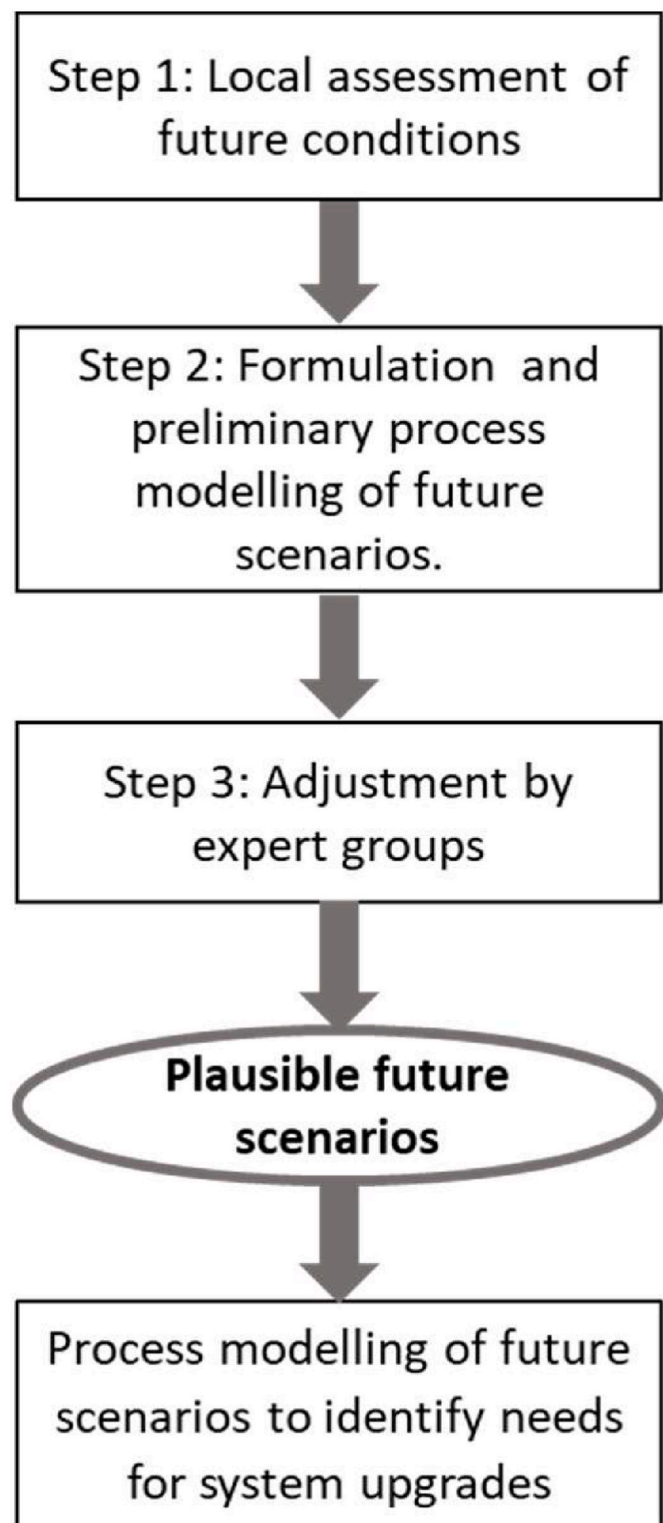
Step 1: Local assessment of future conditions

Step 2: Formulation and preliminary process modelling of future scenarios.

Step 3: Adjustment by expert groups

Plausible future scenarios

Process modelling of future scenarios to identify needs for system upgrades